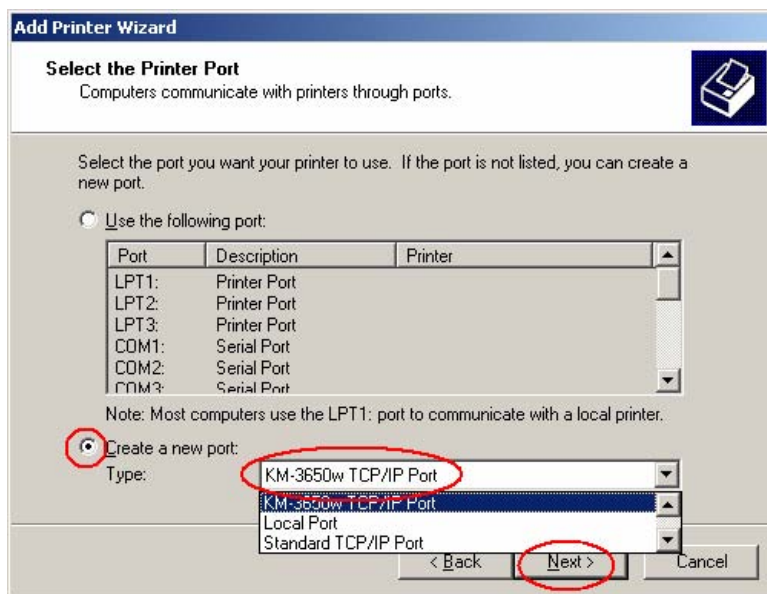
Add Printer Wizard

Select the Printer Port
Computers communicate with printers through ports.

Select the port you want your printer to use. If the port is not listed, you can create a new port.

Use the following port:

| Port | Description | Printer |
|---|---|---|
| LPT1: | Printer Port | |
| LPT2: | Printer Port | |
| LPT3: | Printer Port | |
| COM1: | Serial Port | |
| COM2: | Serial Port | |
| COM3: | Serial Port | |

Note: Most computers use the LPT1: port to communicate with a local printer.

Create a new port:
Type: KM-3650w TCP/IP Port

KM-3650w TCP/IP Port
Local Port
Standard TCP/IP Port

< Back Next > Cancel